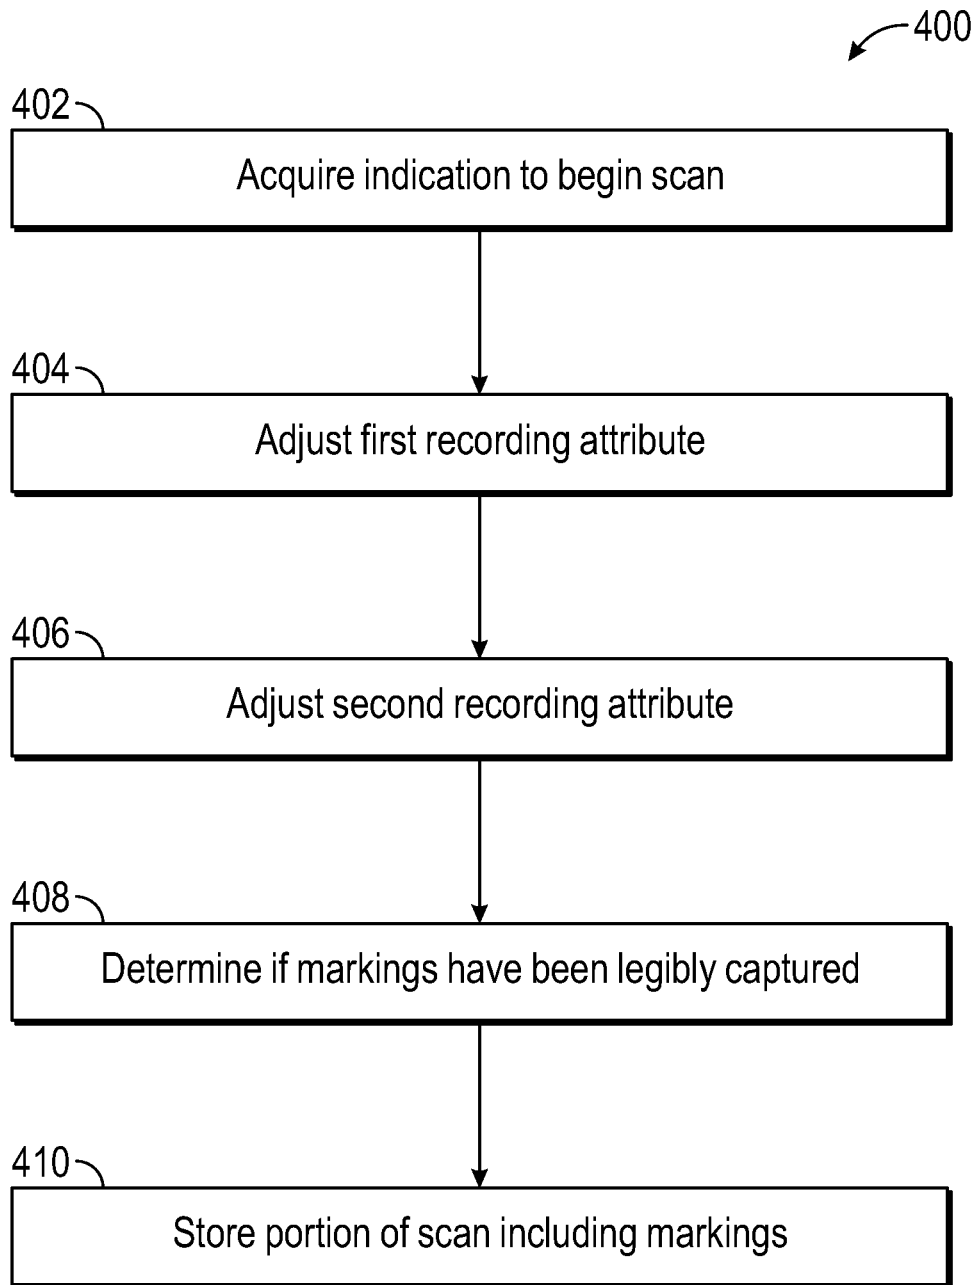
400

402

Acquire indication to begin scan

404

Adjust first recording attribute

406

Adjust second recording attribute

408

Determine if markings have been legibly captured

410

Store portion of scan including markings